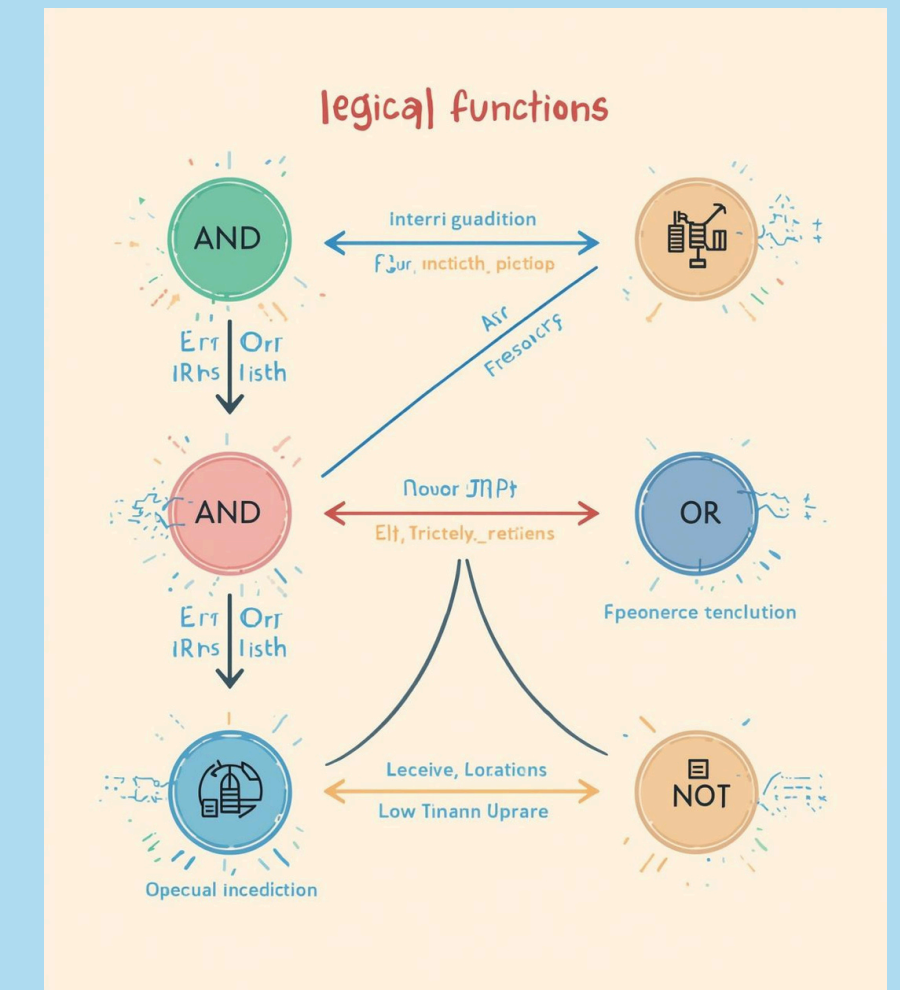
legical functions

AND

Interri guadition

F.ur, incticth_ pictiop

Err Orr
IRhs listh

Asr
Fresoicrs

AND

Novor JNPt

Elt, Trictely._retiens

OR

Fpeonerce tenclution

Err Orr
IRhs listh

Leceive, Lorations

Low Tinann Uprare

NOT

Opecual incediction